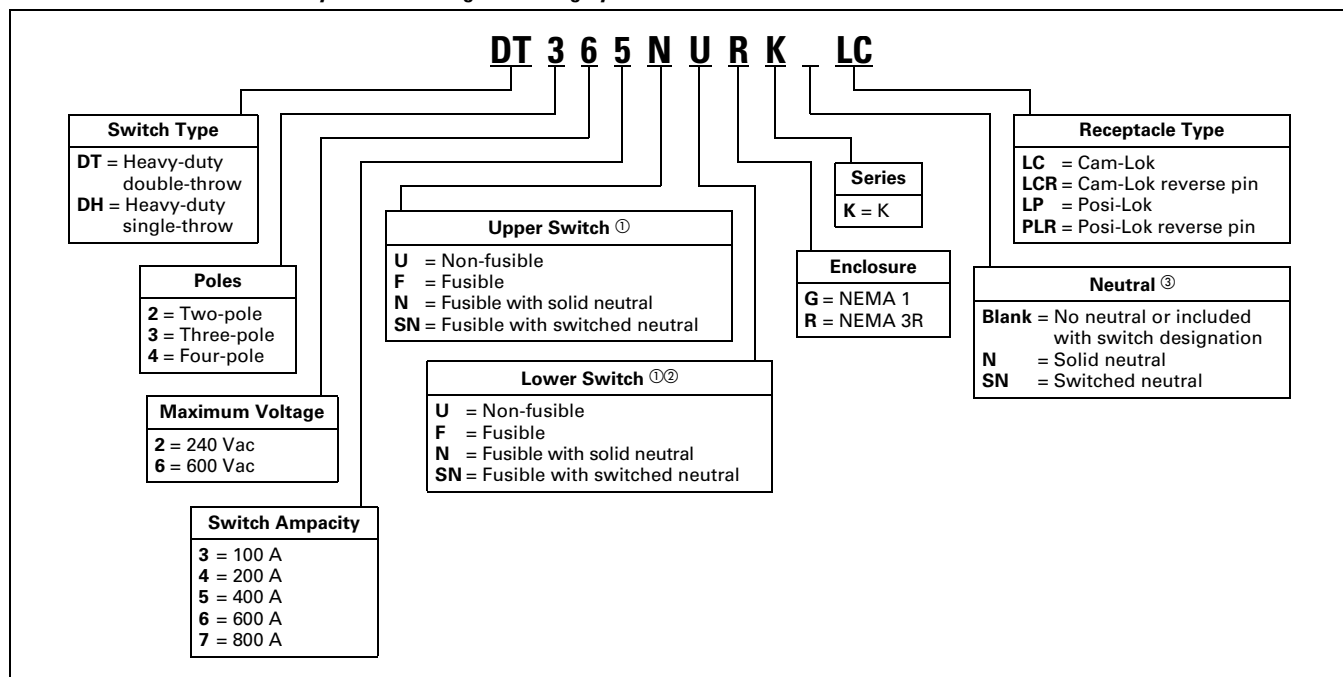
DT 3 6 5 N U R K _ LC

Switch Type
DT = Heavy-duty double-throw
DH = Heavy-duty single-throw

Poles
2 = Two-pole
3 = Three-pole
4 = Four-pole

Maximum Voltage
2 = 240 Vac
6 = 600 Vac

Switch Ampacity
3 = 100 A
4 = 200 A
5 = 400 A
6 = 600 A
7 = 800 A

Upper Switch ①
U = Non-fusible
F = Fusible
N = Fusible with solid neutral
SN = Fusible with switched neutral

Lower Switch ①②
U = Non-fusible
F = Fusible
N = Fusible with solid neutral
SN = Fusible with switched neutral

Series
K = K

Enclosure
G = NEMA 1
R = NEMA 3R

Receptacle Type
LC = Cam-Lok
LCR = Cam-Lok reverse pin
LP = Posi-Lok
PLR = Posi-Lok reverse pin

Neutral ③
Blank = No neutral or included with switch designation
N = Solid neutral
SN = Switched neutral